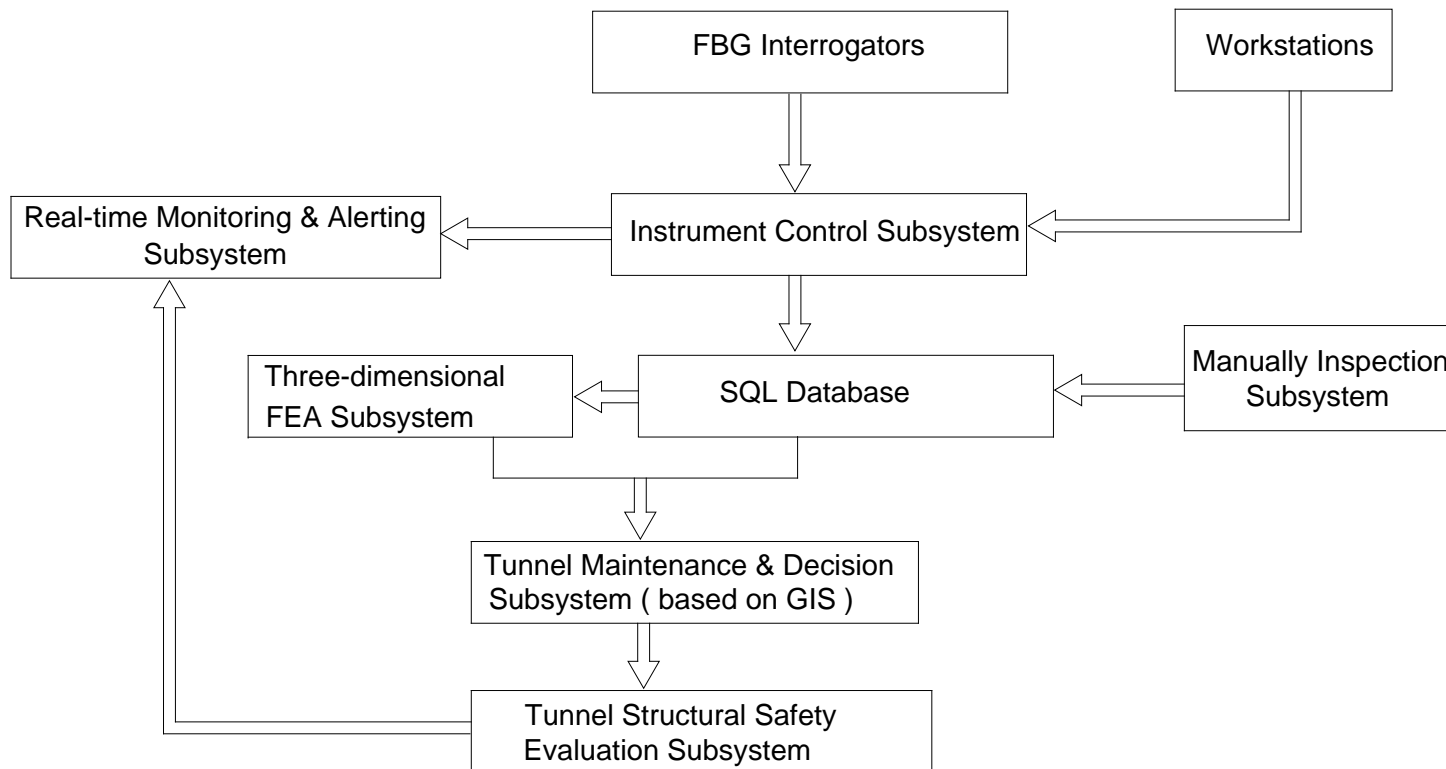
FBG Interrogators

Workstations

Real-time Monitoring & Alerting Subsystem

Instrument Control Subsystem

Three-dimensional FEA Subsystem

SQL Database

Manually Inspection Subsystem

Tunnel Maintenance & Decision Subsystem ( based on GIS )

Tunnel Structural Safety Evaluation Subsystem